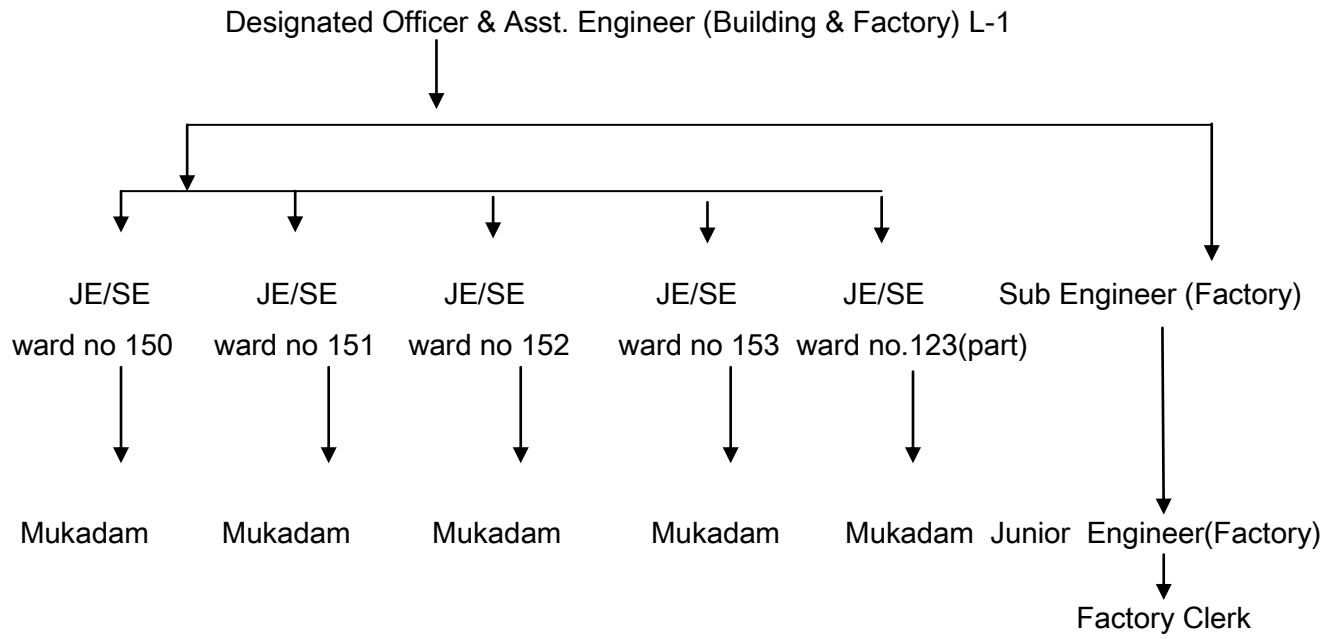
Designated Officer & Asst. Engineer (Building & Factory) L-1

JE/SE ward no 150

JE/SE ward no 151

JE/SE ward no 152

JE/SE ward no 153

JE/SE ward no.123(part)

Sub Engineer (Factory)

Mukadam

Mukadam

Mukadam

Mukadam

Mukadam

Junior Engineer(Factory)

Factory Clerk